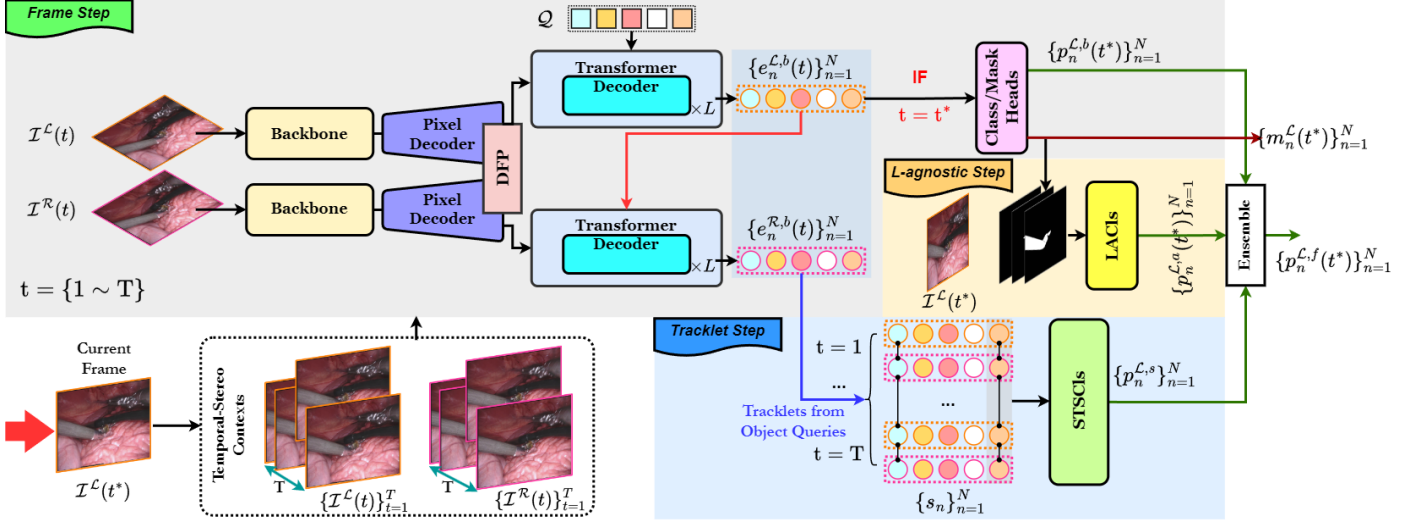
Frame Step

$\mathcal{Q}$

Transformer Decoder $\times L$

$\{e_n^{\mathcal{L},b}(t)\}_{n=1}^N$

IF

$t = t^*$

Class/Mask Heads

$\{p_n^{\mathcal{L},b}(t^*)\}_{n=1}^N$

$\{m_n^{\mathcal{L}}(t^*)\}_{n=1}^N$

$\mathcal{I}^{\mathcal{L}}(t)$

Backbone

Pixel Decoder

DFP

$\mathcal{I}^{\mathcal{R}}(t)$

Backbone

Pixel Decoder

Transformer Decoder $\times L$

$\{e_n^{\mathcal{R},b}(t)\}_{n=1}^N$

L-agnostic Step

$\mathcal{I}^{\mathcal{L}}(t^*)$

LACIs

$\{p_n^{\mathcal{L},a}(t^*)\}_{n=1}^N$

Ensemble

$\{p_n^{\mathcal{L},f}(t^*)\}_{n=1}^N$

$\mathrm{t} = \{1 \sim \mathrm{T}\}$

Tracklet Step

Current Frame

$\mathcal{I}^{\mathcal{L}}(t^*)$

Temporal-Stereo Contexts

T

$\{\mathcal{I}^{\mathcal{L}}(t)\}_{t=1}^T$

T

$\{\mathcal{I}^{\mathcal{R}}(t)\}_{t=1}^T$

$\mathrm{t} = 1$

...

Tracklets from Object Queries

...

$\mathrm{t} = \mathrm{T}$

$\{s_n\}_{n=1}^N$

STSCIs

$\{p_n^{\mathcal{L},s}\}_{n=1}^N$